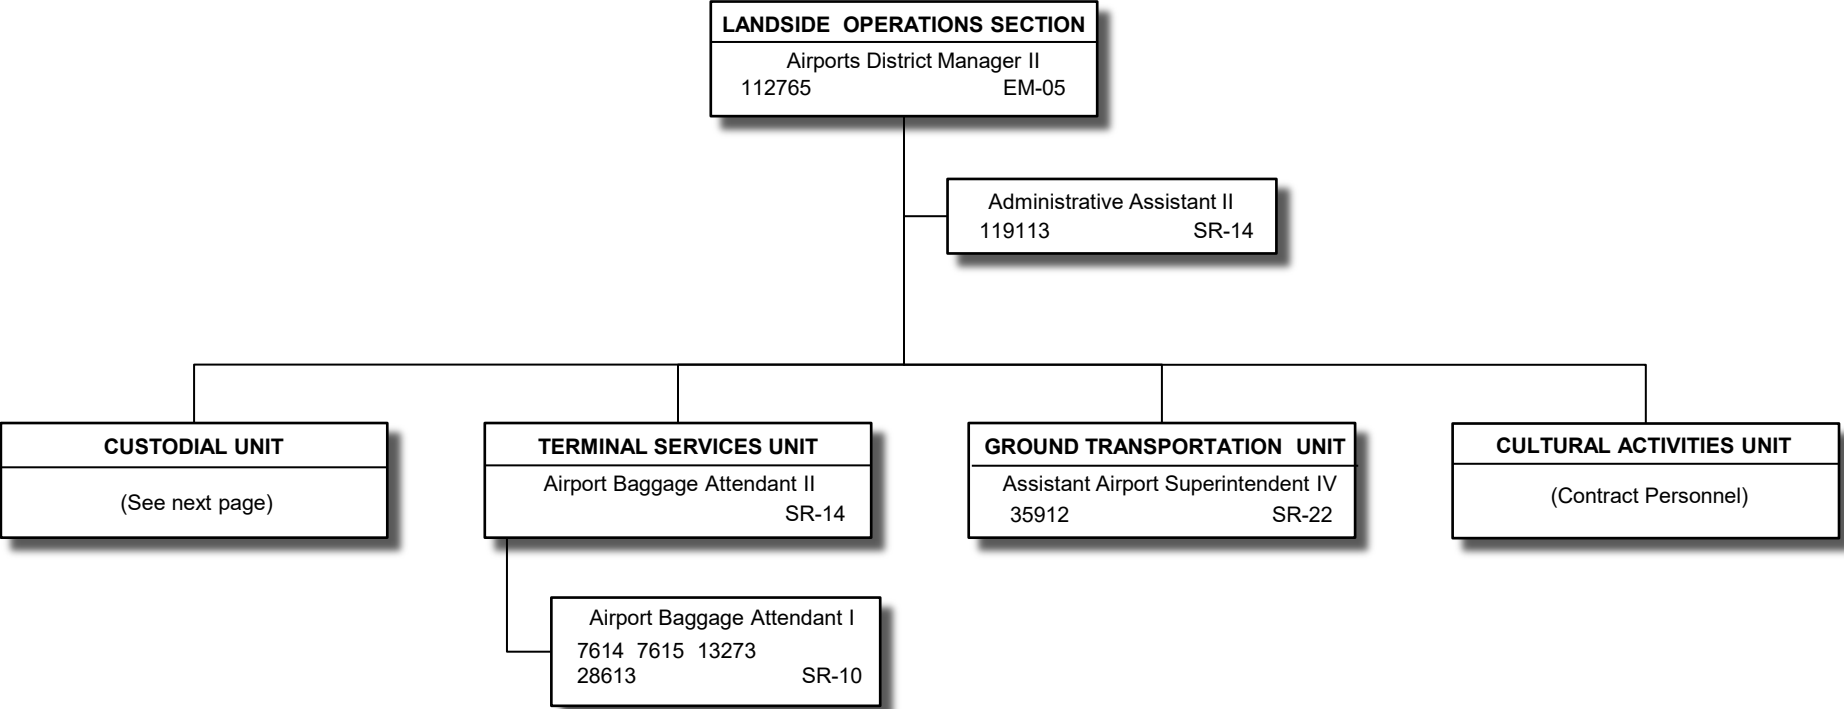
LANDSIDE OPERATIONS SECTION
Airports District Manager II
112765 EM-05

Administrative Assistant II
119113 SR-14

CUSTODIAL UNIT
(See next page)

TERMINAL SERVICES UNIT
Airport Baggage Attendant II
SR-14

Airport Baggage Attendant I
7614 7615 13273
28613 SR-10

GROUND TRANSPORTATION UNIT
Assistant Airport Superintendent IV
35912 SR-22

CULTURAL ACTIVITIES UNIT
(Contract Personnel)